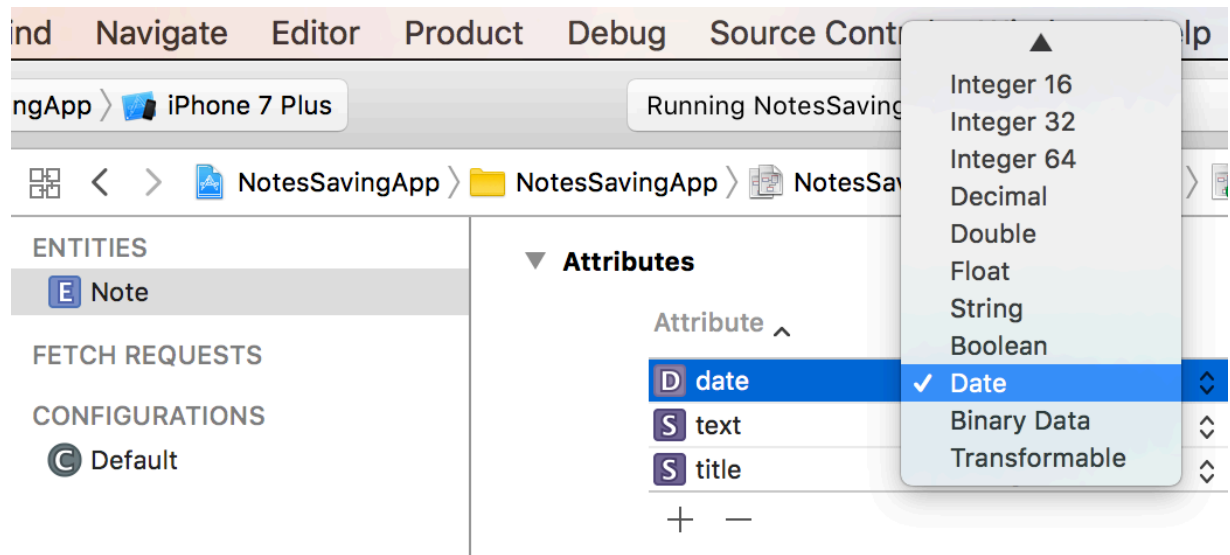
ind Navigate Editor Product Debug Source Contr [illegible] lp

ngApp iPhone 7 Plus

Running NotesSaving

NotesSavingApp NotesSavingApp NotesSav

ENTITIES
E Note

FETCH REQUESTS

CONFIGURATIONS
C Default

Attributes

Attribute

D date
S text
S title

+ −

Integer 16
Integer 32
Integer 64
Decimal
Double
Float
String
Boolean
✓ Date
Binary Data
Transformable